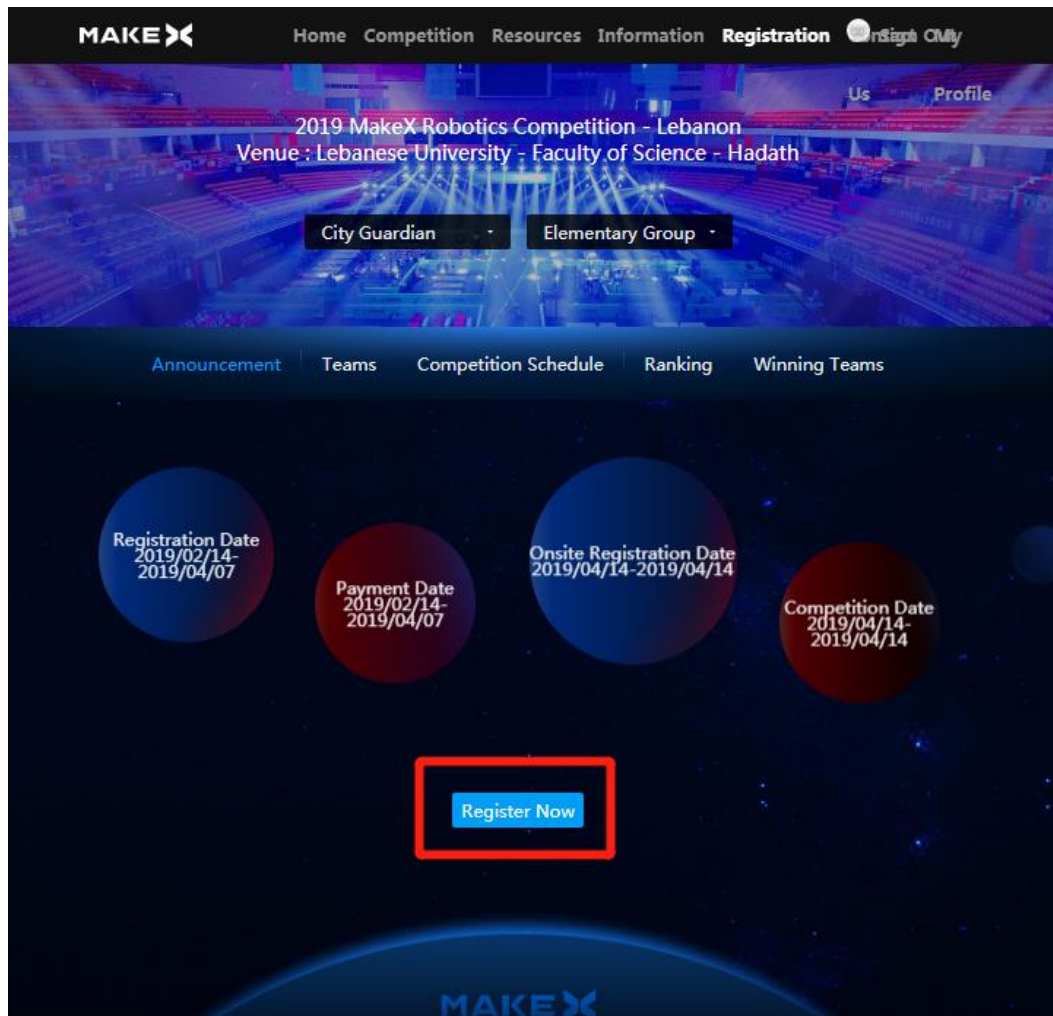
MAKEX Home Competition Resources Information Registration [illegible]

Us Profile

2019 MakeX Robotics Competition - Lebanon
Venue : Lebanese University - Faculty of Science - Hadath

City Guardian
Elementary Group

Announcement Teams Competition Schedule Ranking Winning Teams

Registration Date 2019/02/14-2019/04/07

Payment Date 2019/02/14-2019/04/07

Onsite Registration Date 2019/04/14-2019/04/14

Competition Date 2019/04/14-2019/04/14

Register Now

MAKEX